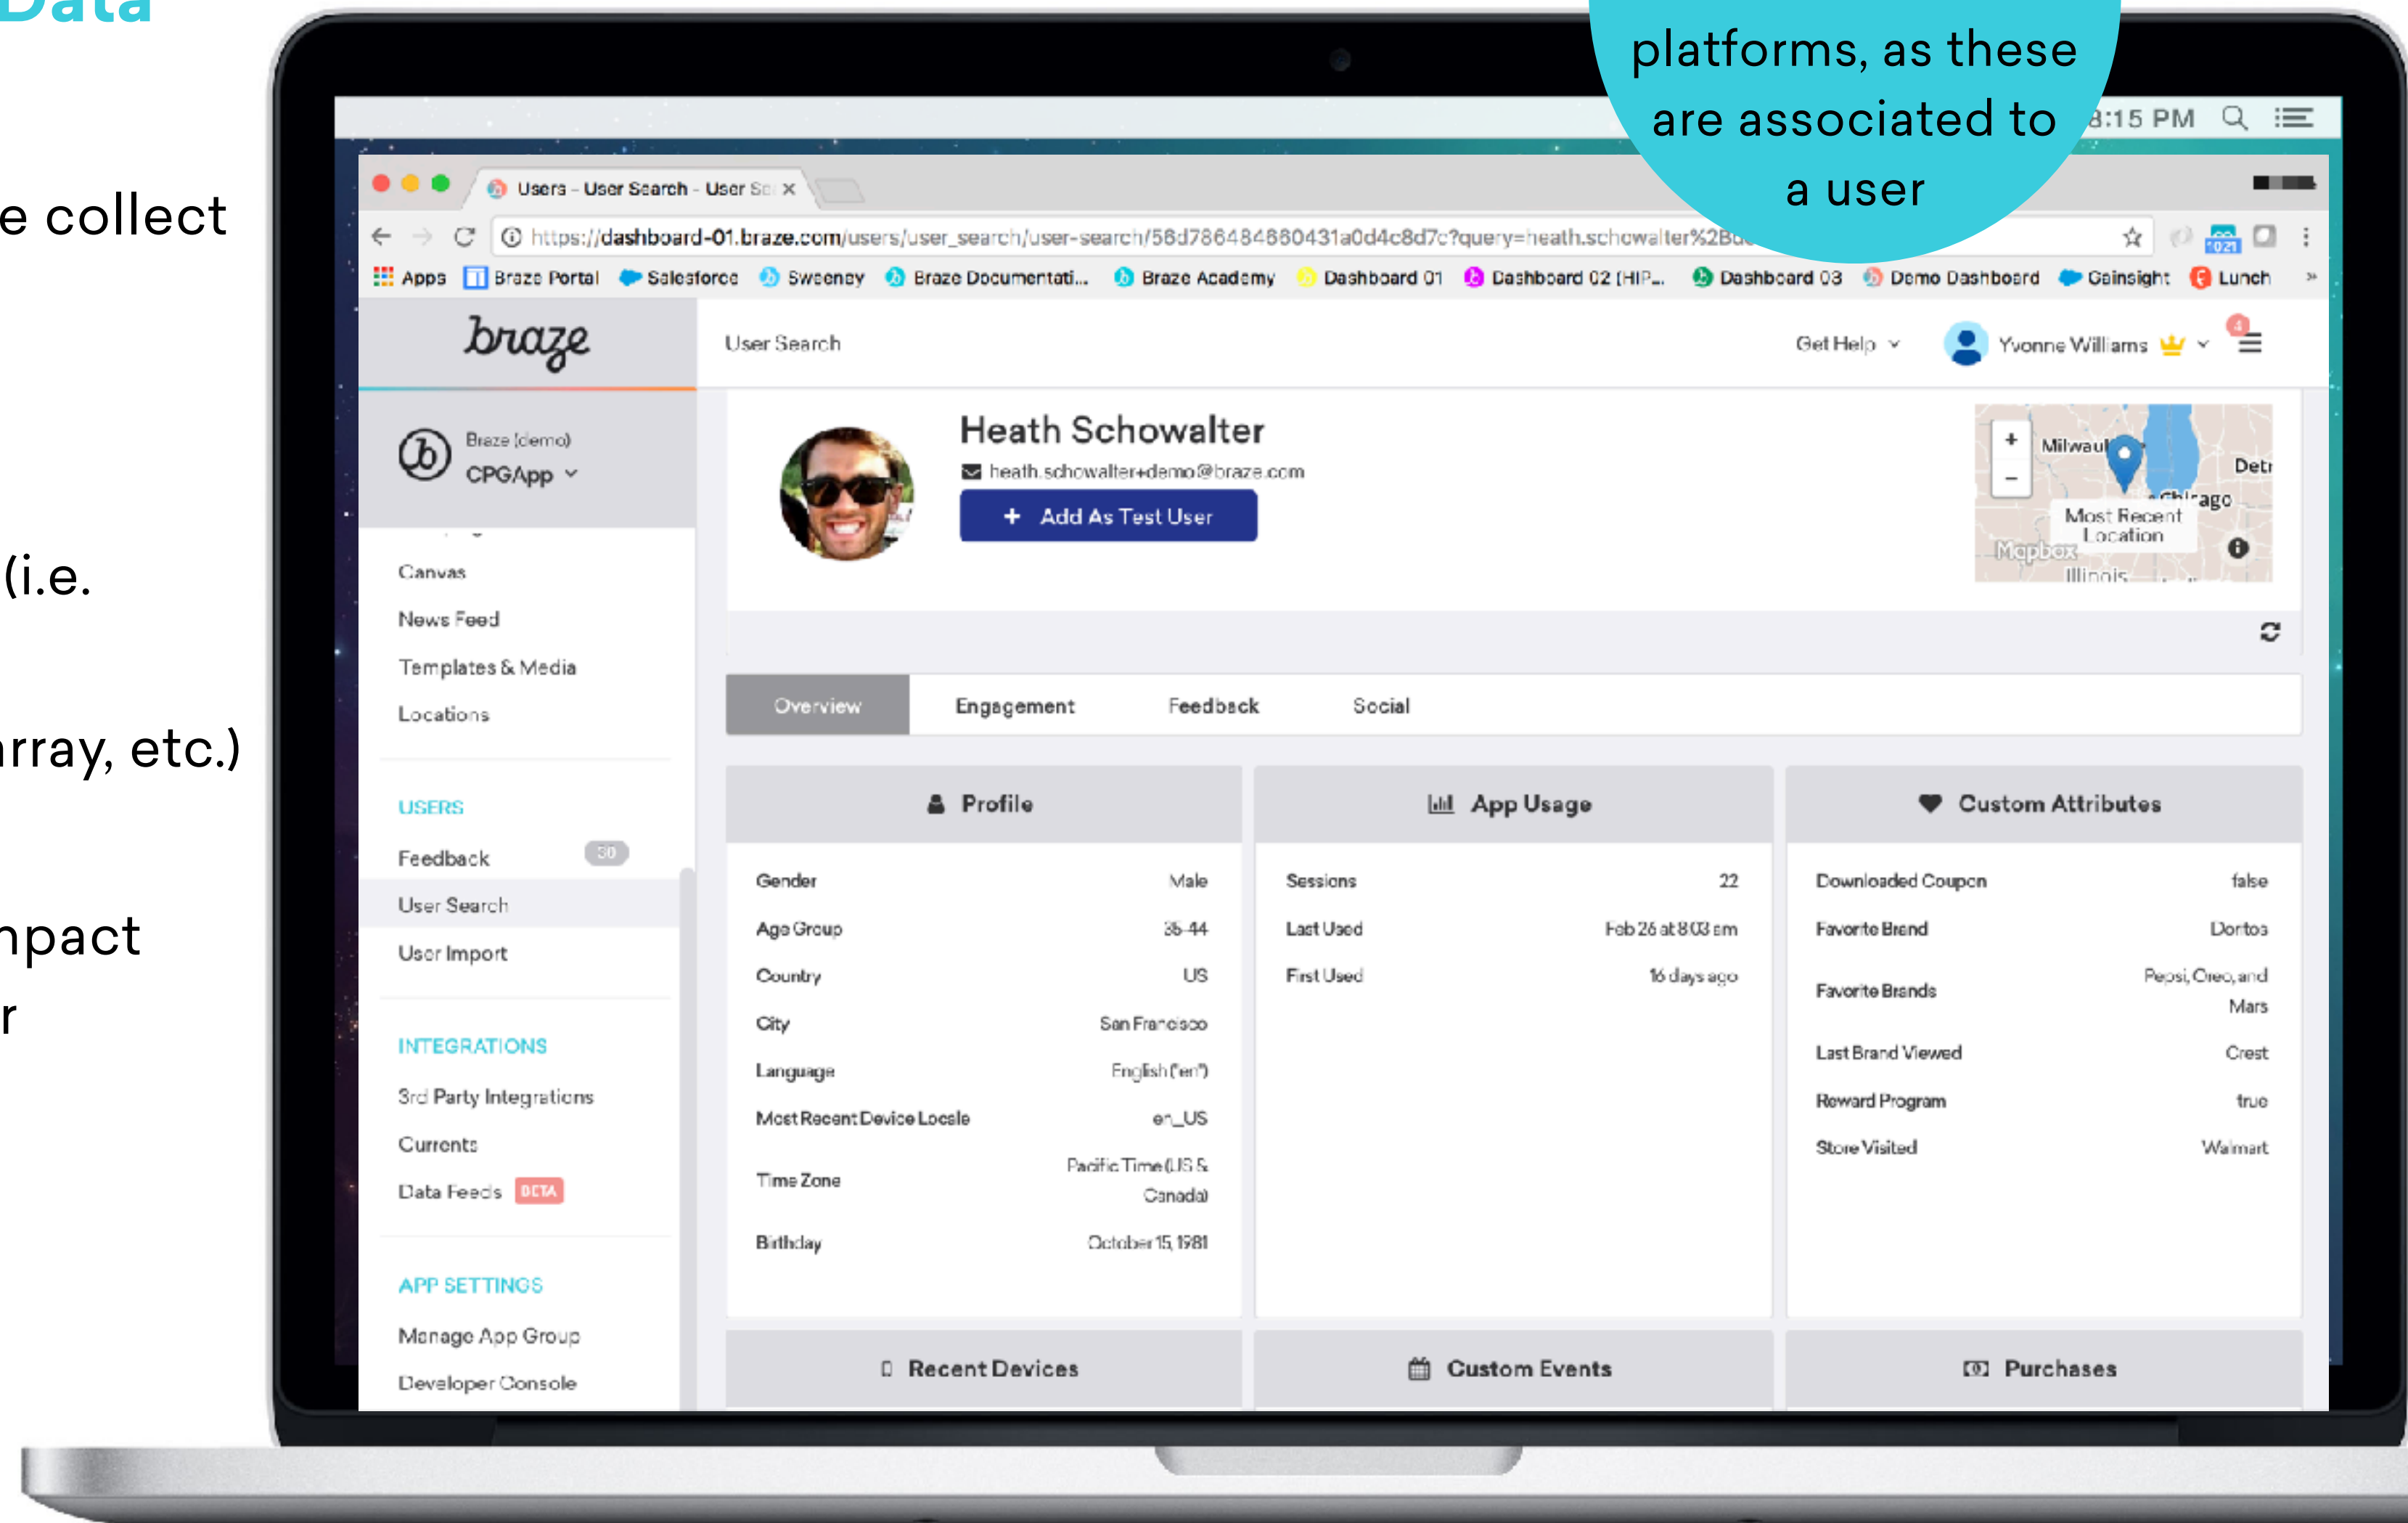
Data

e collect

(i.e.

rray, etc.)

npact

r

platforms, as these are associated to a user

8:15 PM

Users - User Search - User Se ×

https://dashboard-01.braze.com/users/user_search/user-search/58d786484880431a0d4c8d7c?query=heath.schowalter%2Bd

Apps | Braze Portal | Salesforce | Sweeney | Braze Documentati... | Braze Academy | Dashboard 01 | Dashboard 02 (HIP... | Dashboard 03 | Demo Dashboard | Gainsight | Lunch

braze

User Search

Get Help

Yvonne Williams

Braze (demo)
CPGApp

Canvas
News Feed
Templates & Media
Locations

USERS
Feedback 30
User Search
User Import

INTEGRATIONS
3rd Party Integrations
Currents
Data Feeds BETA

APP SETTINGS
Manage App Group
Developer Console

Heath Schowalter
heath.schowalter+demo@braze.com
+ Add As Test User

Milwaukee
Detr
Chicago
Most Recent Location
Mapbox
Illinois

Overview | Engagement | Feedback | Social

Profile

| | |
|---|---|
| Gender | Male |
| Age Group | 35-44 |
| Country | US |
| City | San Francisco |
| Language | English ("en") |
| Most Recent Device Locale | en_US |
| Time Zone | Pacific Time (US & Canada) |
| Birthday | October 15, 1981 |

App Usage

| | |
|---|---|
| Sessions | 22 |
| Last Used | Feb 26 at 8:03 am |
| First Used | 16 days ago |

Custom Attributes

| | |
|---|---|
| Downloaded Coupon | false |
| Favorite Brand | Doritos |
| Favorite Brands | Pepsi, Oreo, and Mars |
| Last Brand Viewed | Crest |
| Reward Program | true |
| Store Visited | Walmart |

Recent Devices
Custom Events
Purchases